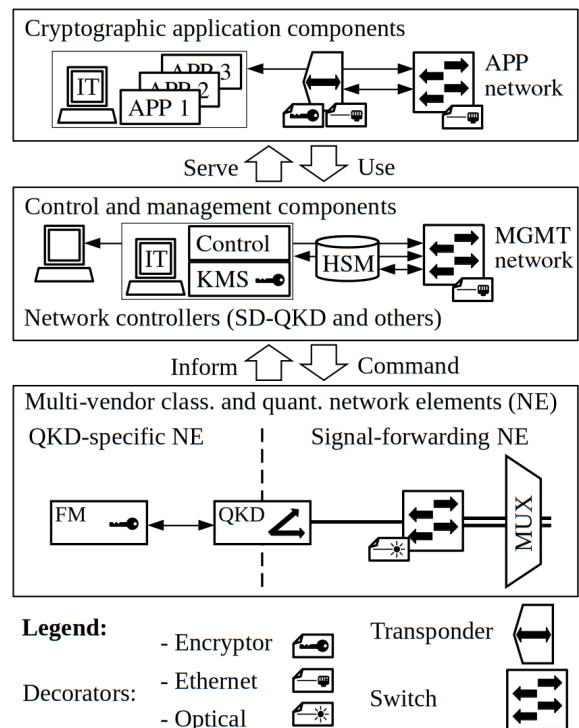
Cryptographic application components

IT

APP 3

APP 2

APP 1

APP network

Serve

Use

Control and management components

IT

Control

KMS

HSM

MGMT network

Network controllers (SD-QKD and others)

Inform

Command

Multi-vendor class. and quant. network elements (NE)

QKD-specific NE

Signal-forwarding NE

FM

QKD

MUX

Legend:

Decorators:

- Encryptor

- Ethernet

- Optical

Transponder

Switch